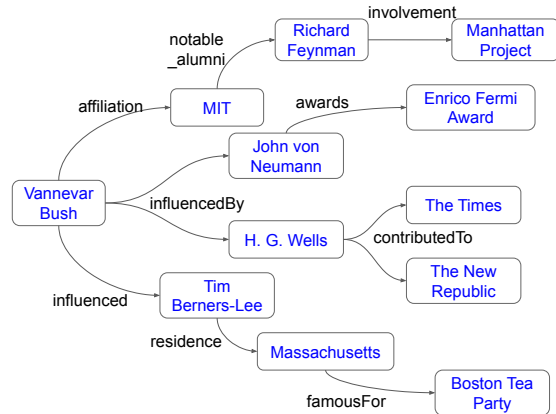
involvement

notable _alumni

Richard Feynman

Manhattan Project

affiliation

MIT

awards

Enrico Fermi Award

John von Neumann

Vannevar Bush

influencedBy

The Times

H. G. Wells

contributedTo

The New Republic

influenced

Tim Berners-Lee

residence

Massachusetts

famousFor

Boston Tea Party